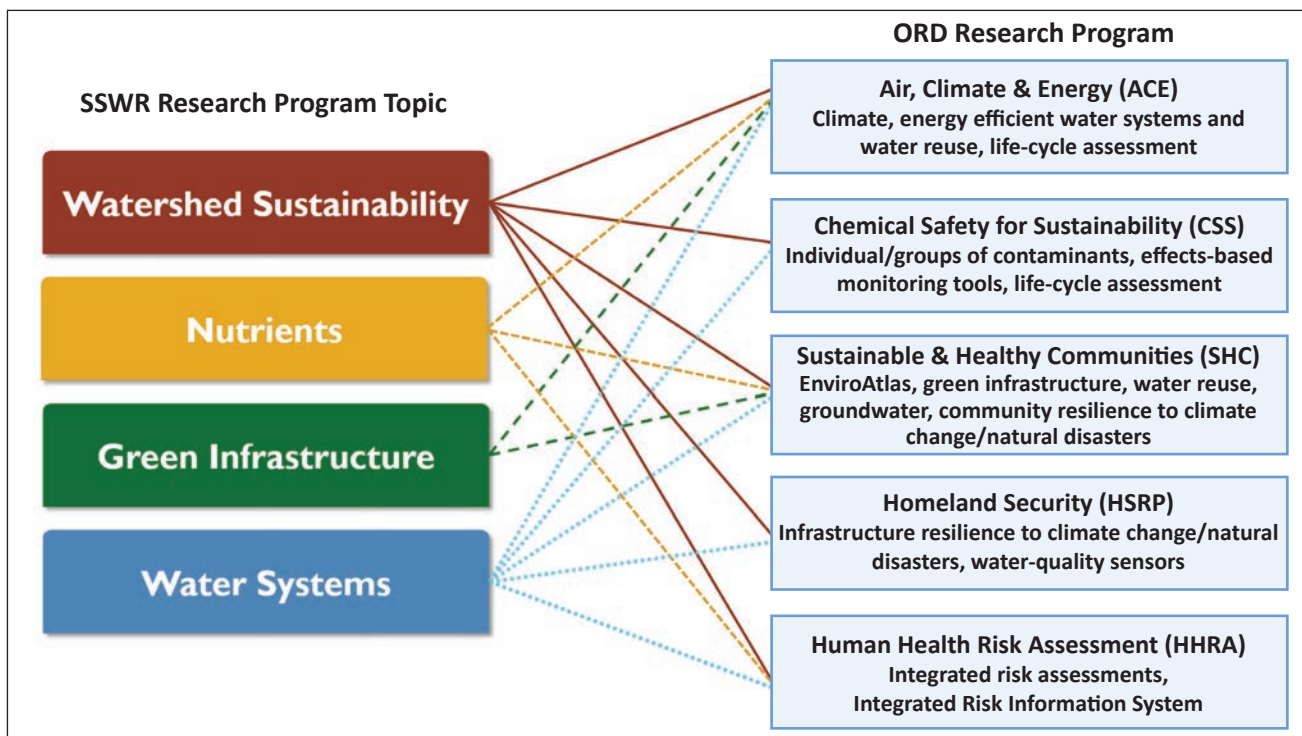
SSWR Research Program Topic

Watershed Sustainability

Nutrients

Green Infrastructure

Water Systems

ORD Research Program

Air, Climate & Energy (ACE)
Climate, energy efficient water systems and water reuse, life-cycle assessment

Chemical Safety for Sustainability (CSS)
Individual/groups of contaminants, effects-based monitoring tools, life-cycle assessment

Sustainable & Healthy Communities (SHC)
EnviroAtlas, green infrastructure, water reuse, groundwater, community resilience to climate change/natural disasters

Homeland Security (HSRP)
Infrastructure resilience to climate change/natural disasters, water-quality sensors

Human Health Risk Assessment (HHRA)
Integrated risk assessments, Integrated Risk Information System